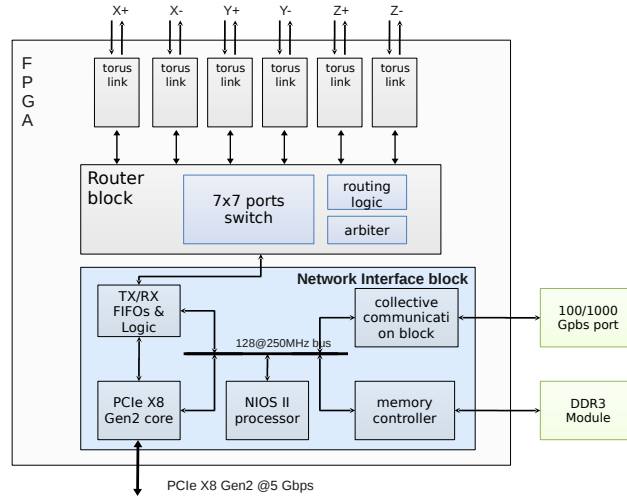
X+ X- Y+ Y- Z+ Z-

F
P
G
A

torus link

torus link

torus link

torus link

torus link

torus link

Router block

7x7 ports switch

routing logic

arbiter

Network Interface block

TX/RX FIFOs & Logic

collective communication block

128@250MHz bus

100/1000 Gpbs port

PCIe X8 Gen2 core

NIOS II processor

memory controller

DDR3 Module

PCIe X8 Gen2 @5 Gbps